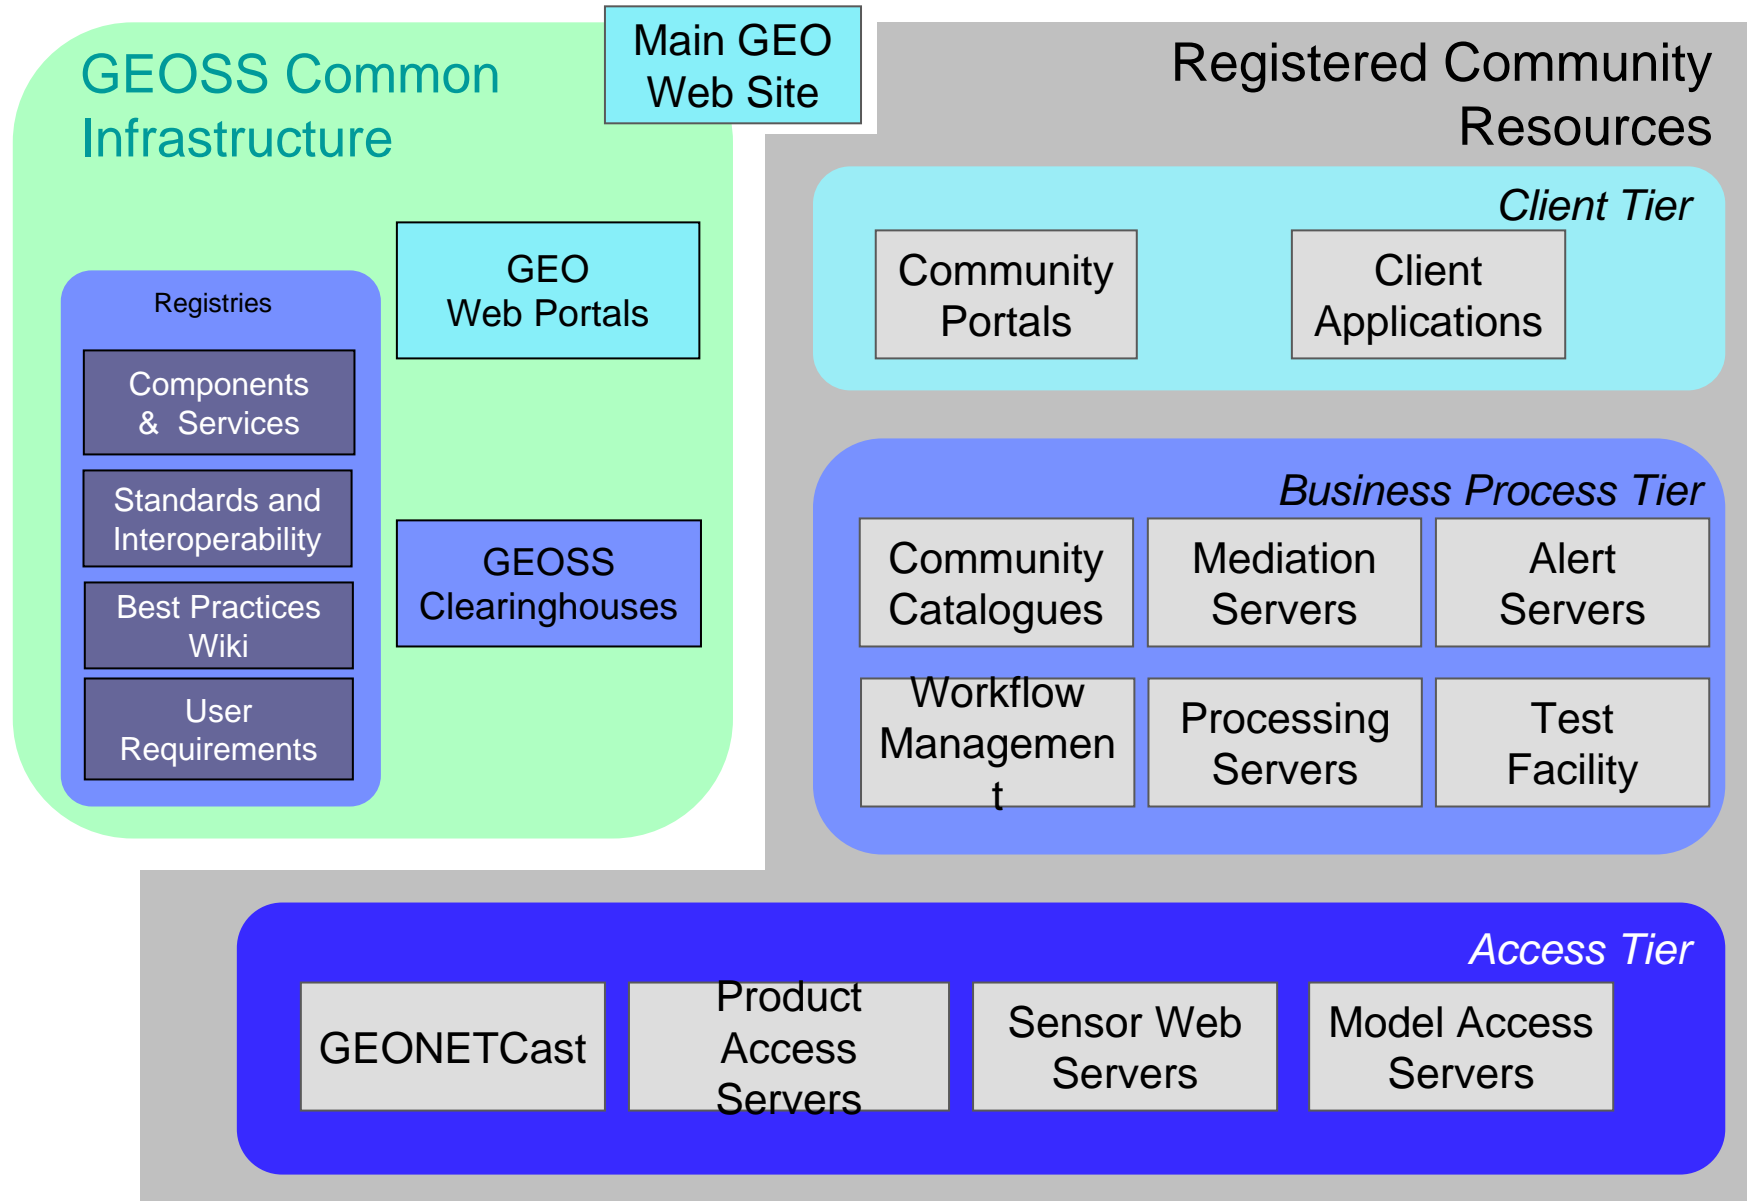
GEOSS Common Infrastructure

Main GEO Web Site

Registered Community Resources

Registries

Components & Services

Standards and Interoperability

Best Practices Wiki

User Requirements

GEO Web Portals

GEOSS Clearinghouses

Client Tier

Community Portals

Client Applications

Business Process Tier

Community Catalogues

Mediation Servers

Alert Servers

Workflow Managemen t

Processing Servers

Test Facility

Access Tier

GEONETCast

Product Access Servers

Sensor Web Servers

Model Access Servers